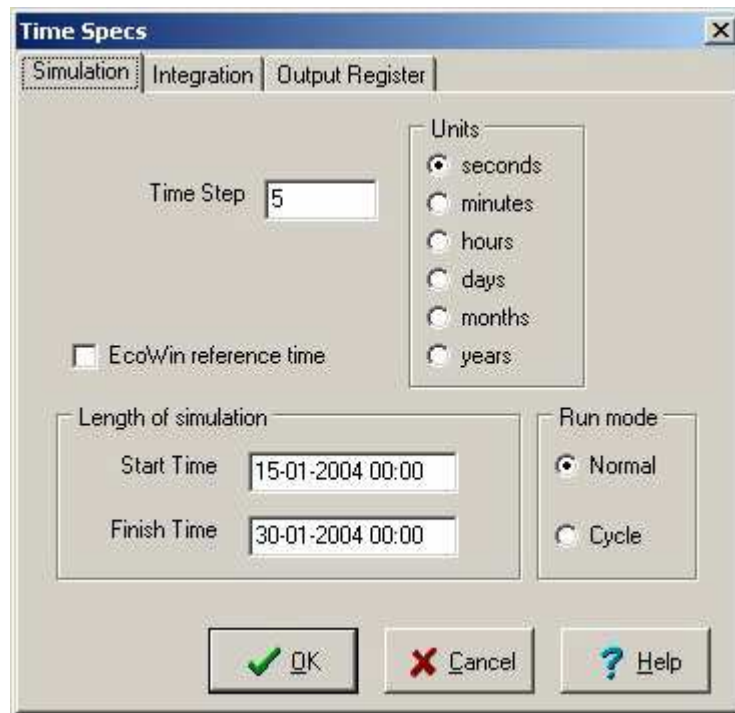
Time Specs
×
Simulation | Integration | Output Register

Time Step 5

Units
seconds
minutes
hours
days
months
years

EcoWin reference time

Length of simulation
Start Time 15-01-2004 00:00
Finish Time 30-01-2004 00:00

Run mode
Normal
Cycle

OK
Cancel
Help